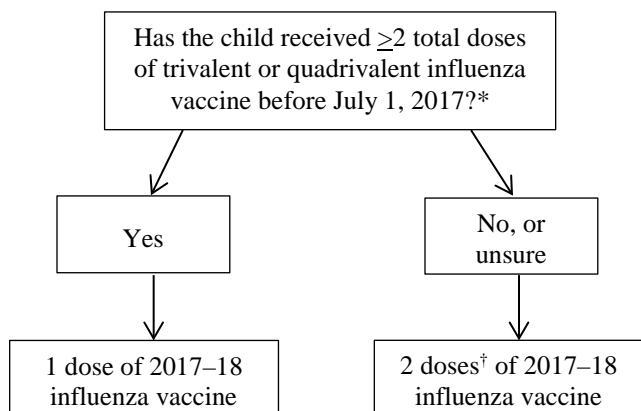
Has the child received $\geq$2 total doses of trivalent or quadrivalent influenza vaccine before July 1, 2017?*

Yes

No, or unsure

1 dose of 2017–18 influenza vaccine

2 doses$^{\dagger}$ of 2017–18 influenza vaccine